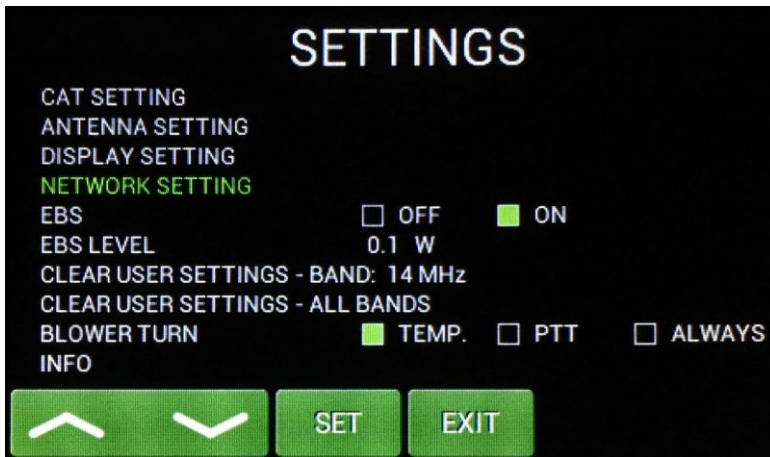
SETTINGS

CAT SETTING
ANTENNA SETTING
DISPLAY SETTING
NETWORK SETTING
EBS ☐ OFF ■ ON
EBS LEVEL 0.1 W
CLEAR USER SETTINGS - BAND: 14 MHz
CLEAR USER SETTINGS - ALL BANDS
BLOWER TURN ■ TEMP. ☐ PTT ☐ ALWAYS
INFO

SET EXIT